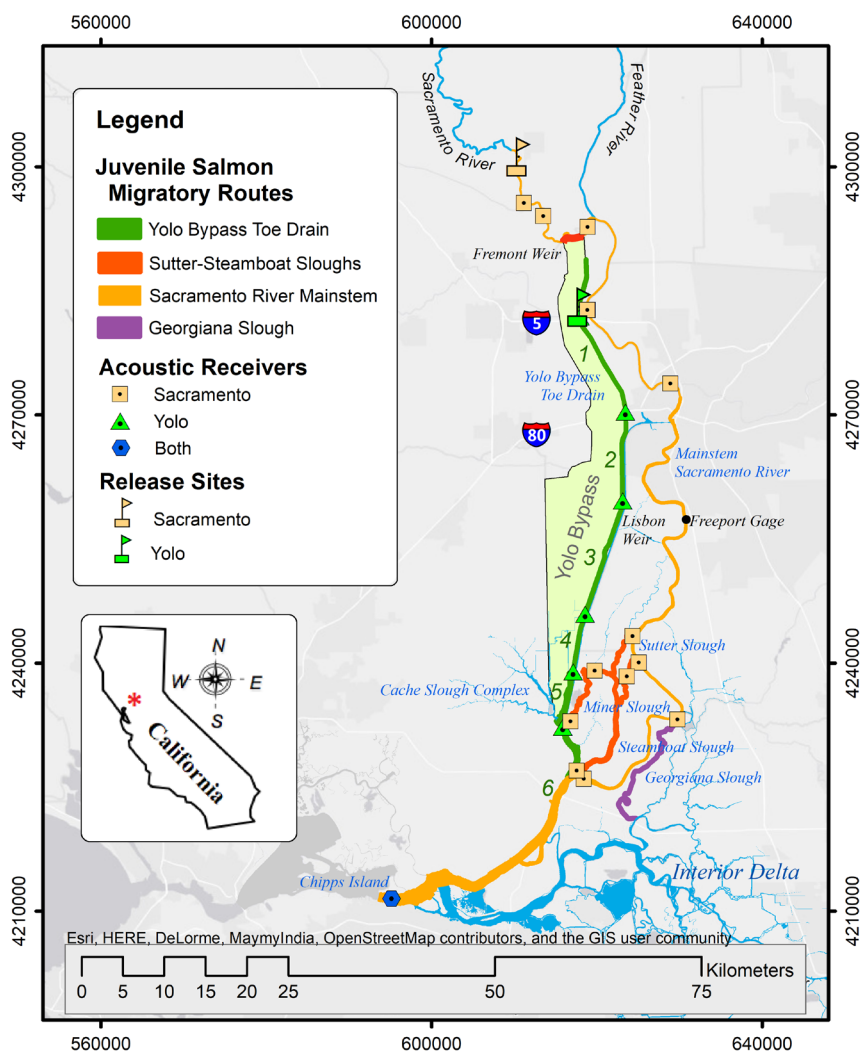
560000
600000
640000

560000
600000
640000

4300000
4270000
4240000
4210000

4300000
4270000
4240000
4210000

Legend

Juvenile Salmon Migratory Routes

Yolo Bypass Toe Drain

Sutter-Steamboat Sloughs

Sacramento River Mainstem

Georgiana Slough

Acoustic Receivers

Sacramento

Yolo

Both

Release Sites

Sacramento

Yolo

Sacramento River

Feather River

Fremont Weir

5

80

1

2

3

4

5

6

Yolo Bypass Toe Drain

Mainstem Sacramento River

Yolo Bypass

Lisbon Weir

Freeport Gage

Sutter Slough

Cache Slough Complex

Miner Slough

Steamboat Slough

Georgiana Slough

Chipps Island

Interior Delta

N

W

E

S

California

Esri, HERE, DeLorme, MaymyIndia, OpenStreetMap contributors, and the GIS user community

0 5 10 15 20 25 50 75 Kilometers